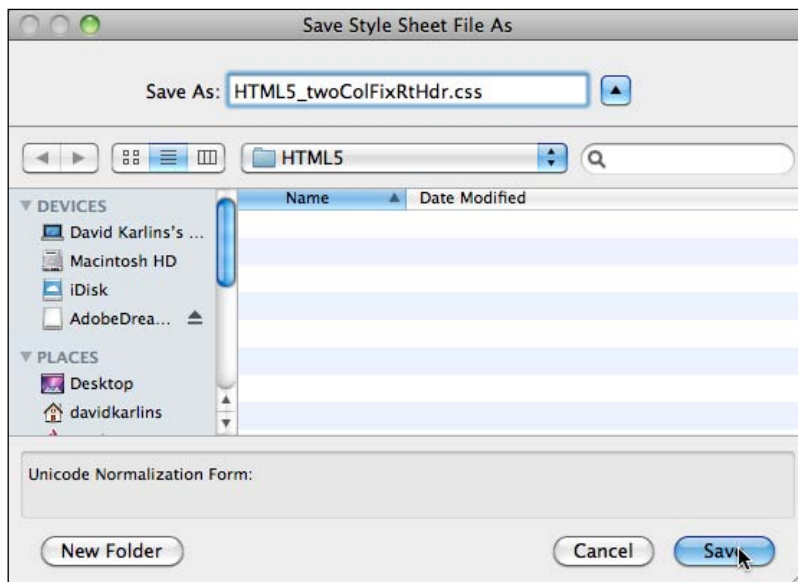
Save Style Sheet File As

Save As: HTML5_twoColFixRtHdr.css

HTML5

DEVICES
David Karlins's ...
Macintosh HD
iDisk
AdobeDrea...

PLACES
Desktop
davidkarlins

| Name | Date Modified |
|---|---|

Unicode Normalization Form:

New Folder

Cancel

Sav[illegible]